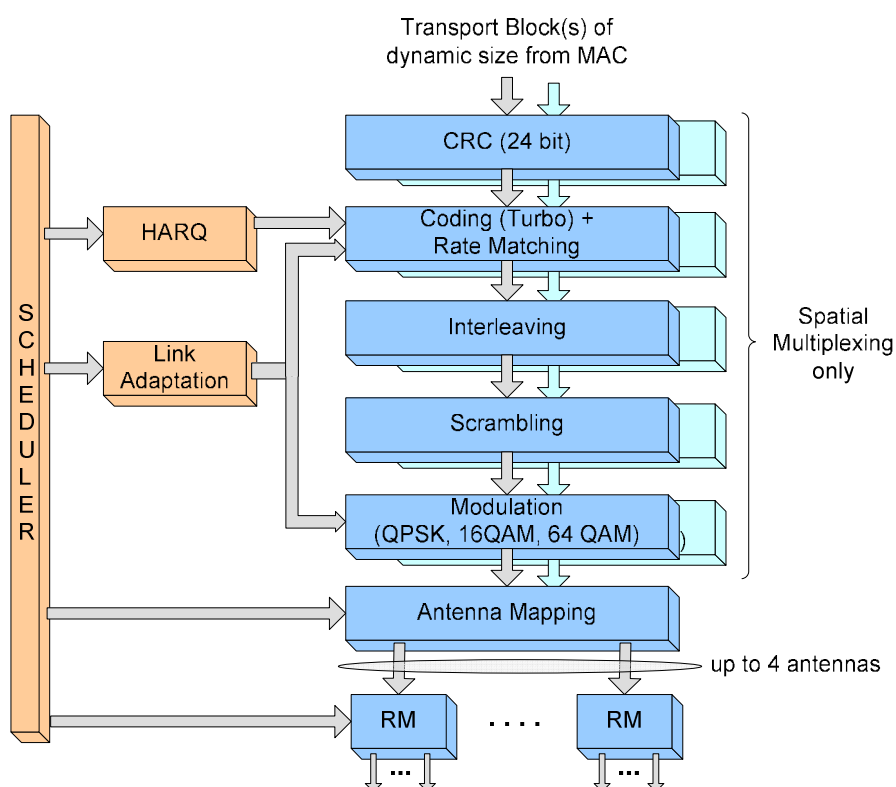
Transport Block(s) of dynamic size from MAC

S C H E D U L E R

HARQ

Link Adaptation

CRC (24 bit)

Coding (Turbo) + Rate Matching

Interleaving

Scrambling

Modulation (QPSK, 16QAM, 64 QAM)

Spatial Multiplexing only

Antenna Mapping

up to 4 antennas

RM

. . . .

RM

...

...